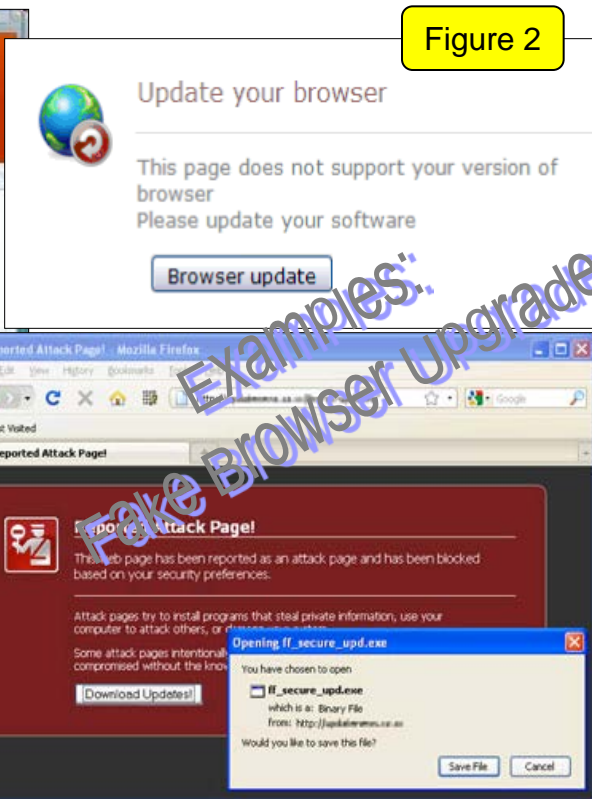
Figure 2

Update your browser

This page does not support your version of browser
Please update your software

Browser update

Examples:
Fake Browser Upgrade

eported Attack Page! - Mozilla Firefox

Edit View History Bookmarks

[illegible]

Google

st Visited

eported Attack Page!

Reported Attack Page!

This web page has been reported as an attack page and has been blocked based on your security preferences.

Attack pages try to install programs that steal private information, use your computer to attack others, or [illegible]

Some attack pages intentional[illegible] compromised without the know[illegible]

Download Updates!

Opening ff_secure_upd.exe

You have chosen to open

ff_secure_upd.exe

which is a: Binary File
from: http://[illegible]

Would you like to save this file?

Save File

Cancel